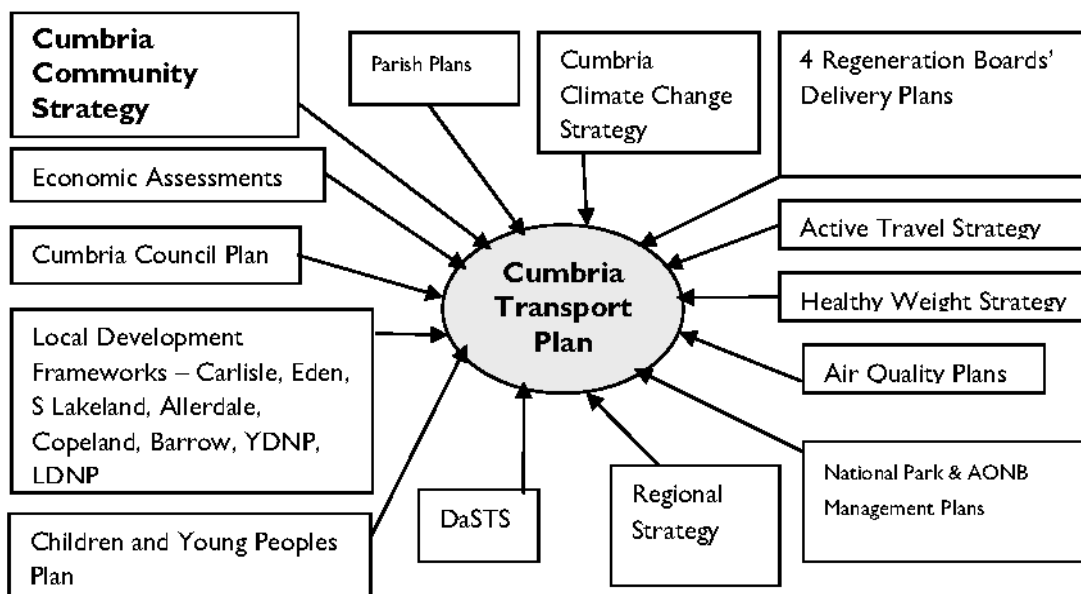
Cumbria Community Strategy

Parish Plans

Cumbria Climate Change Strategy

4 Regeneration Boards' Delivery Plans

Economic Assessments

Active Travel Strategy

Cumbria Council Plan

Cumbria Transport Plan

Healthy Weight Strategy

Local Development Frameworks – Carlisle, Eden, S Lakeland, Allerdale, Copeland, Barrow, YDNP, LDNP

Air Quality Plans

National Park & AONB Management Plans

DaSTS

Regional Strategy

Children and Young Peoples Plan